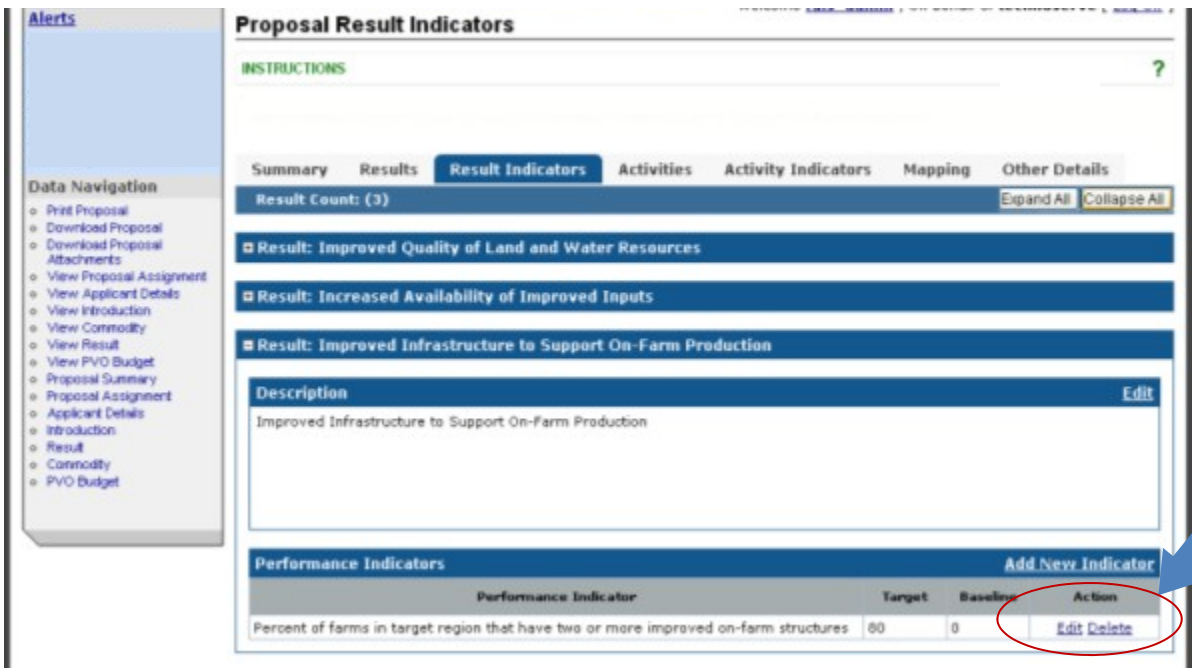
Alerts

Proposal Result Indicators

Welcome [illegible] | On behalf of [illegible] [ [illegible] ]

INSTRUCTIONS

?

Summary Results Result Indicators Activities Activity Indicators Mapping Other Details

Data Navigation

- Print Proposal
- Download Proposal
- Download Proposal Attachments
- View Proposal Assignment
- View Applicant Details
- View Introduction
- View Commodity
- View Result
- View PVO Budget
- Proposal Summary
- Proposal Assignment
- Applicant Details
- Introduction
- Result
- Commodity
- PVO Budget

Result Count: (3)

Expand All Collapse All

Result: Improved Quality of Land and Water Resources

Result: Increased Availability of Improved Inputs

Result: Improved Infrastructure to Support On-Farm Production

Description Edit

Improved Infrastructure to Support On-Farm Production

Performance Indicators Add New Indicator

| Performance Indicator | Target | Baseline | Action |
|---|---|---|---|
| Percent of farms in target region that have two or more improved on-farm structures | 80 | 0 | Edit Delete |